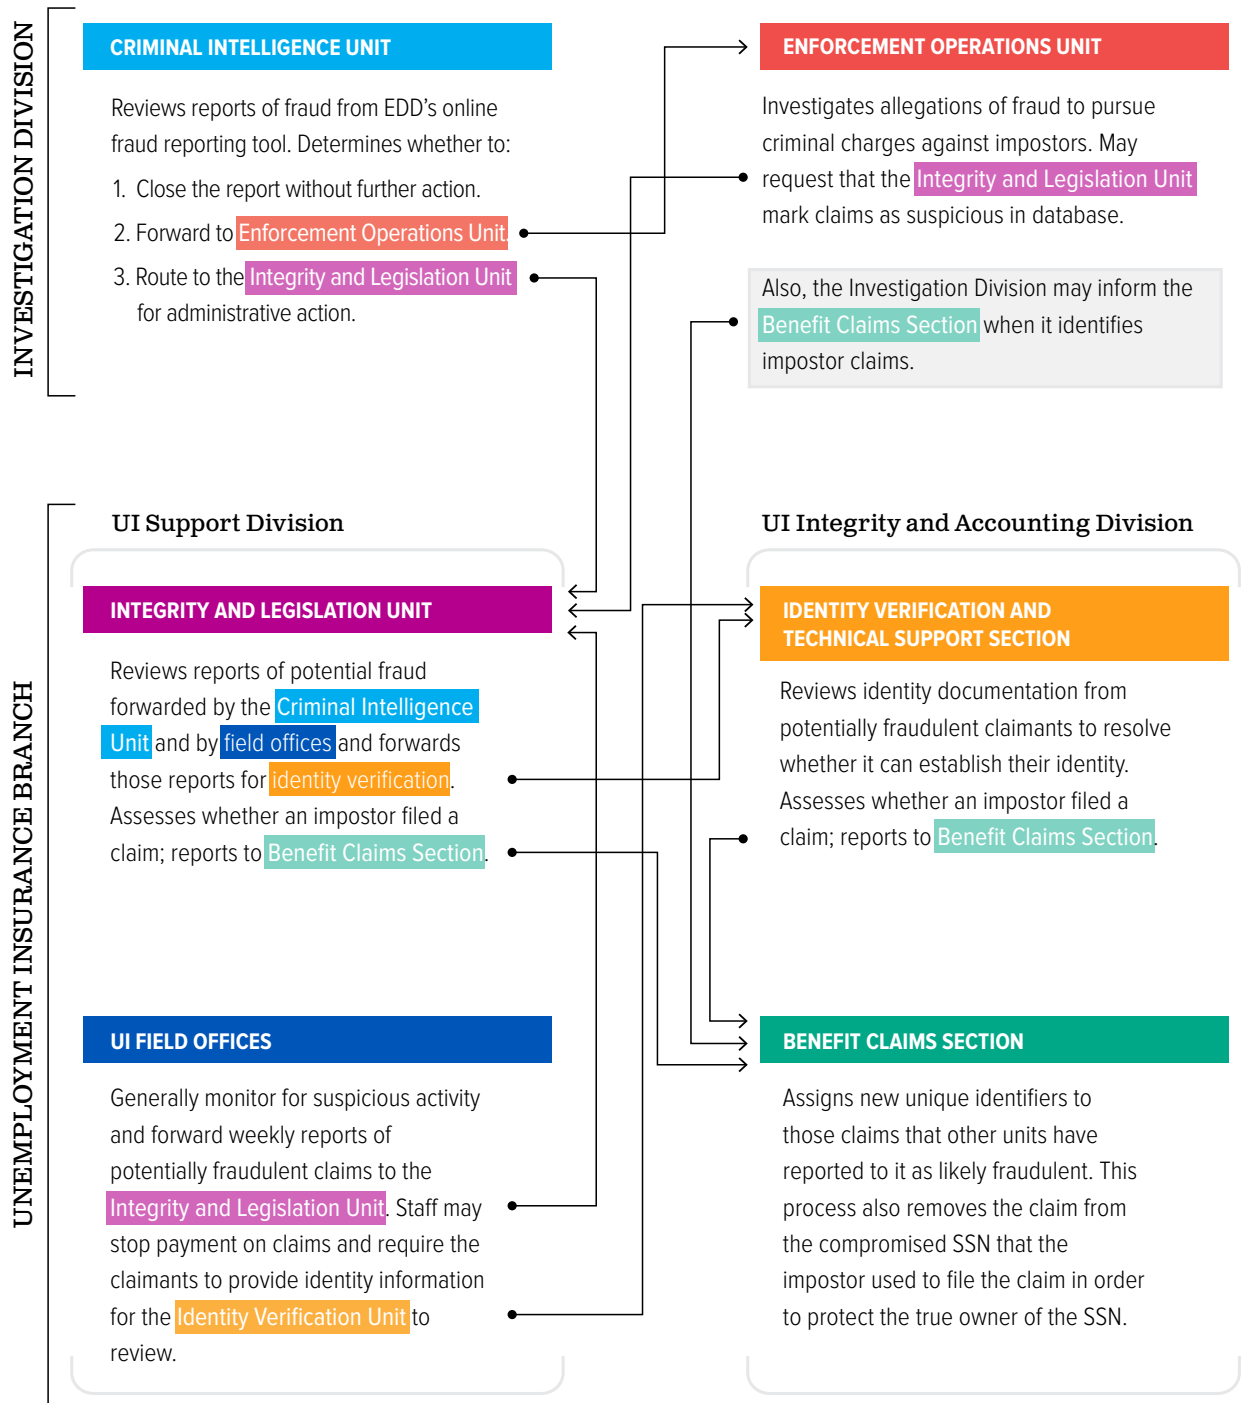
INVESTIGATION DIVISION

CRIMINAL INTELLIGENCE UNIT

Reviews reports of fraud from EDD's online fraud reporting tool. Determines whether to:

1. Close the report without further action.

2. Forward to Enforcement Operations Unit.

3. Route to the Integrity and Legislation Unit for administrative action.

ENFORCEMENT OPERATIONS UNIT

Investigates allegations of fraud to pursue criminal charges against impostors. May request that the Integrity and Legislation Unit mark claims as suspicious in database.

Also, the Investigation Division may inform the Benefit Claims Section when it identifies impostor claims.

UNEMPLOYMENT INSURANCE BRANCH

UI Support Division

INTEGRITY AND LEGISLATION UNIT

Reviews reports of potential fraud forwarded by the Criminal Intelligence Unit and by field offices and forwards those reports for identity verification. Assesses whether an impostor filed a claim; reports to Benefit Claims Section.

UI FIELD OFFICES

Generally monitor for suspicious activity and forward weekly reports of potentially fraudulent claims to the Integrity and Legislation Unit. Staff may stop payment on claims and require the claimants to provide identity information for the Identity Verification Unit to review.

UI Integrity and Accounting Division

IDENTITY VERIFICATION AND TECHNICAL SUPPORT SECTION

Reviews identity documentation from potentially fraudulent claimants to resolve whether it can establish their identity. Assesses whether an impostor filed a claim; reports to Benefit Claims Section.

BENEFIT CLAIMS SECTION

Assigns new unique identifiers to those claims that other units have reported to it as likely fraudulent. This process also removes the claim from the compromised SSN that the impostor used to file the claim in order to protect the true owner of the SSN.